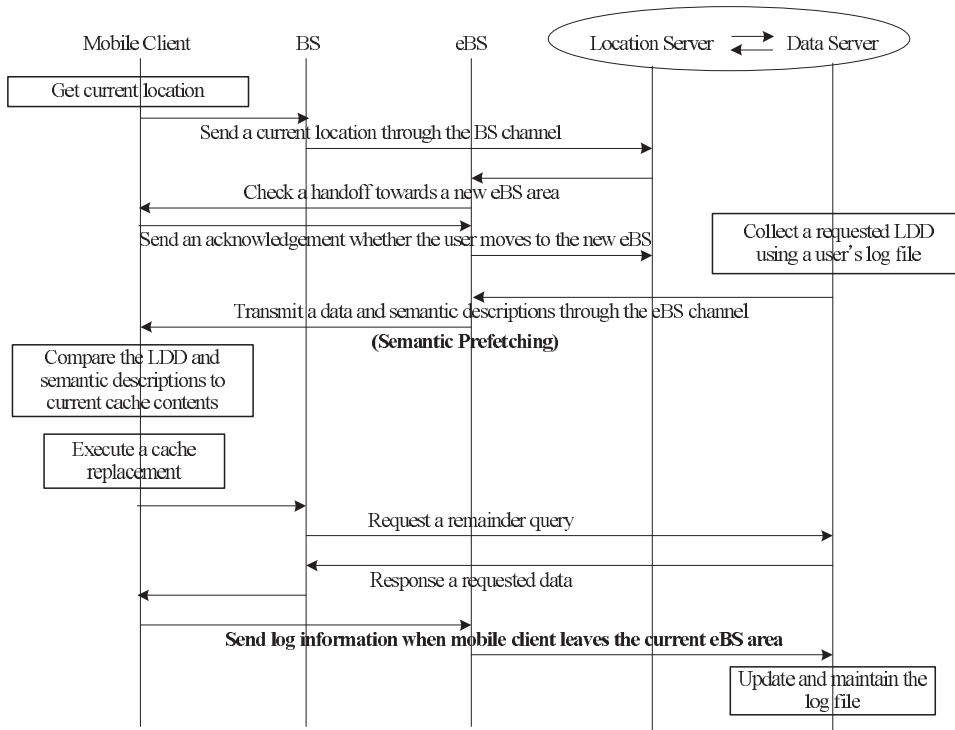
Mobile Client BS eBS Location Server Data Server

Get current location

Send a current location through the BS channel

Check a handoff towards a new eBS area

Send an acknowledgement whether the user moves to the new eBS

Collect a requested LDD using a user's log file

Transmit a data and semantic descriptions through the eBS channel

(Semantic Prefetching)

Compare the LDD and semantic descriptions to current cache contents

Execute a cache replacement

Request a remainder query

Response a requested data

Send log information when mobile client leaves the current eBS area

Update and maintain the log file